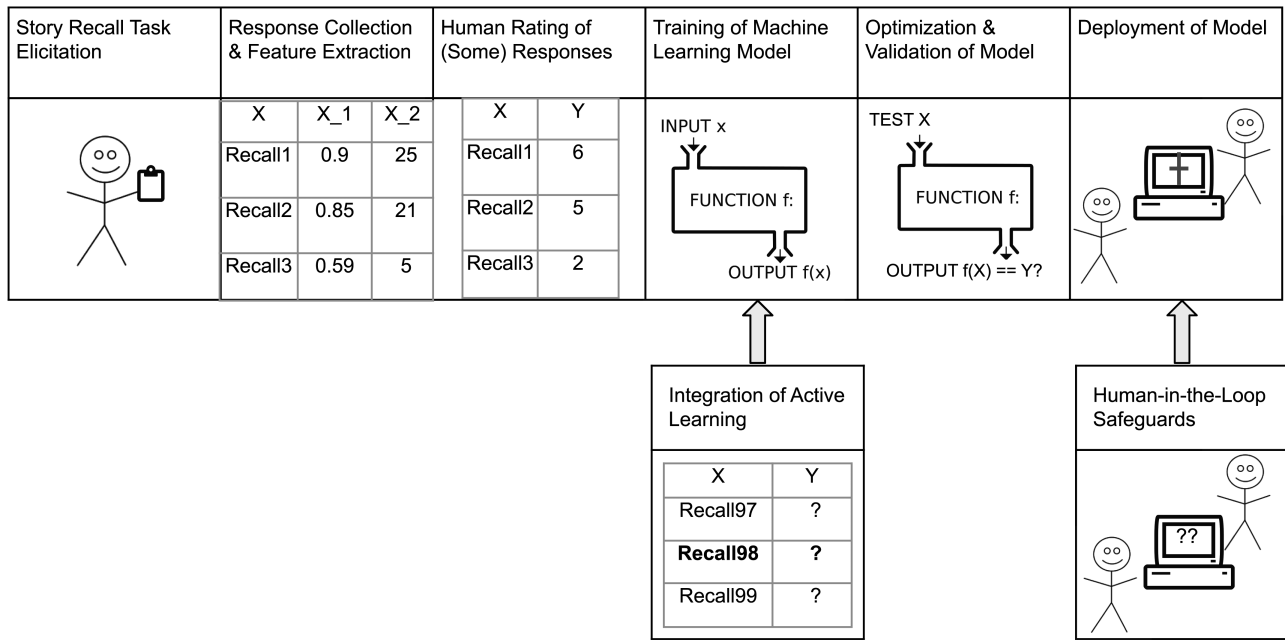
Story Recall Task Elicitation

Response Collection & Feature Extraction

| X | X_1 | X_2 |
|---|---|---|
| Recall1 | 0.9 | 25 |
| Recall2 | 0.85 | 21 |
| Recall3 | 0.59 | 5 |

Human Rating of (Some) Responses

| X | Y |
|---|---|
| Recall1 | 6 |
| Recall2 | 5 |
| Recall3 | 2 |

Training of Machine Learning Model

INPUT x
FUNCTION f:
OUTPUT f(x)

Optimization & Validation of Model

TEST X
FUNCTION f:
OUTPUT f(X) == Y?

Deployment of Model

Integration of Active Learning

| X | Y |
|---|---|
| Recall97 | ? |
| **Recall98** | **?** |
| Recall99 | ? |

Human-in-the-Loop Safeguards

??